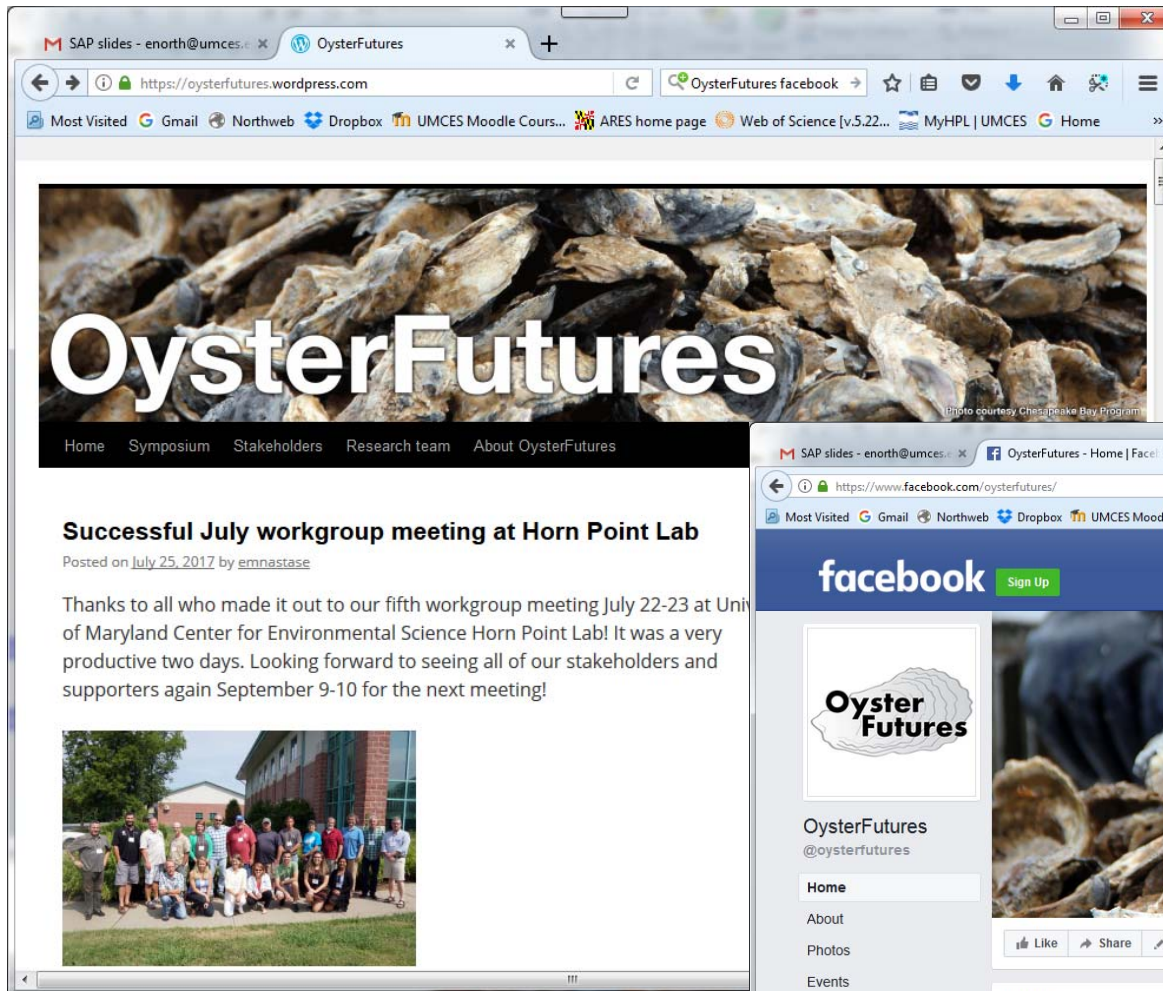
SAP slides - enorth@umces.e ×
OysterFutures ×
+

https://oysterfutures.wordpress.com
OysterFutures facebook

Most Visited Gmail Northweb Dropbox UMCES Moodle Cours... ARES home page Web of Science [v.5.22... MyHPL | UMCES Home

OysterFutures

Photo courtesy Chesapeake Bay Program

Home Symposium Stakeholders Research team About OysterFutures

Successful July workgroup meeting at Horn Point Lab

Posted on July 25, 2017 by emnastase

Thanks to all who made it out to our fifth workgroup meeting July 22-23 at Univ of Maryland Center for Environmental Science Horn Point Lab! It was a very productive two days. Looking forward to seeing all of our stakeholders and supporters again September 9-10 for the next meeting!

SAP slides - enorth@umces.e ×
OysterFutures - Home | Facel

https://www.facebook.com/oysterfutures/

Most Visited Gmail Northweb Dropbox UMCES Mood

facebook Sign Up

Oyster Futures

OysterFutures
@oysterfutures

Home
About
Photos
Events

Like
Share